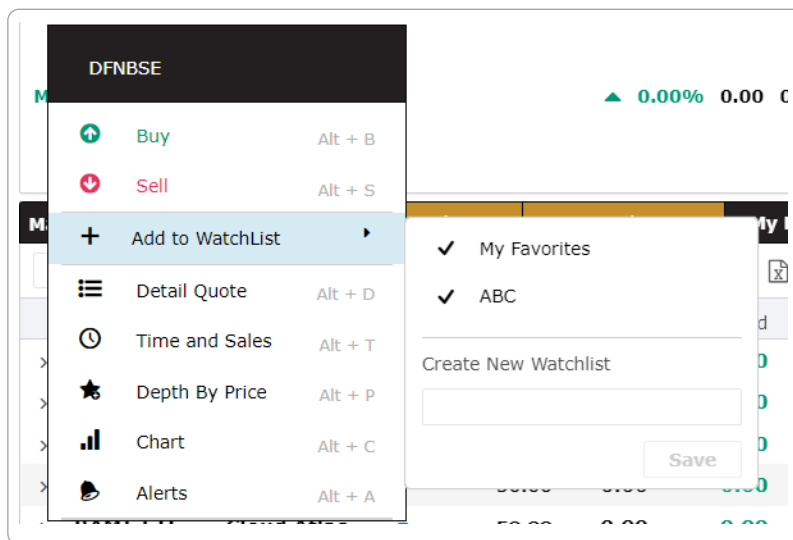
DFNBSE

Buy Alt + B
Sell Alt + S
Add to WatchList
Detail Quote Alt + D
Time and Sales Alt + T
Depth By Price Alt + P
Chart Alt + C
Alerts Alt + A

My Favorites
ABC
Create New Watchlist
Save

▲ 0.00% 0.00